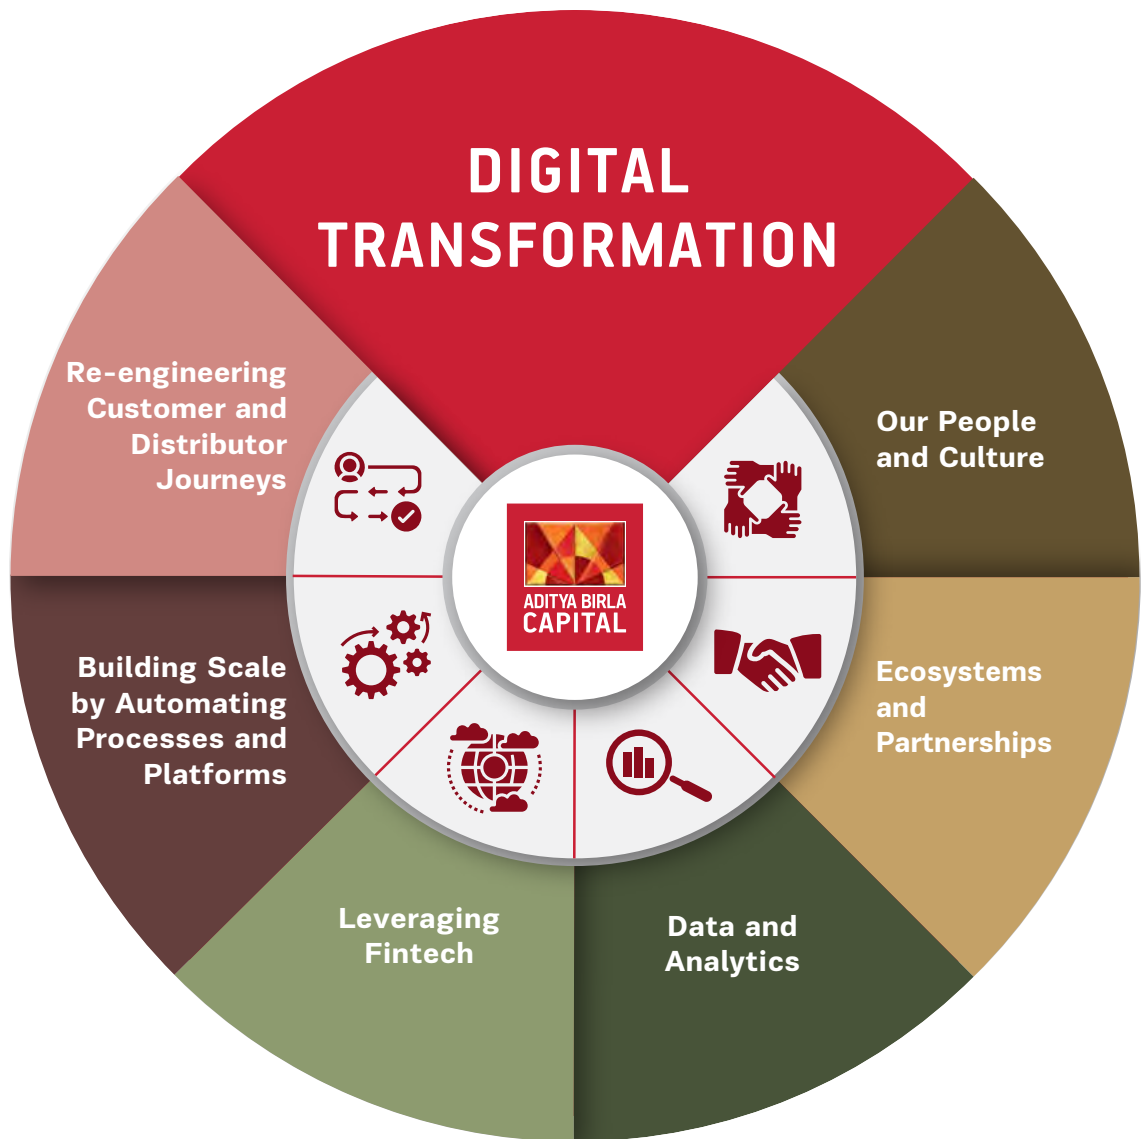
DIGITAL TRANSFORMATION

ADITYA BIRLA CAPITAL

Our People and Culture

Ecosystems and Partnerships

Data and Analytics

Leveraging Fintech

Building Scale by Automating Processes and Platforms

Re-engineering Customer and Distributor Journeys